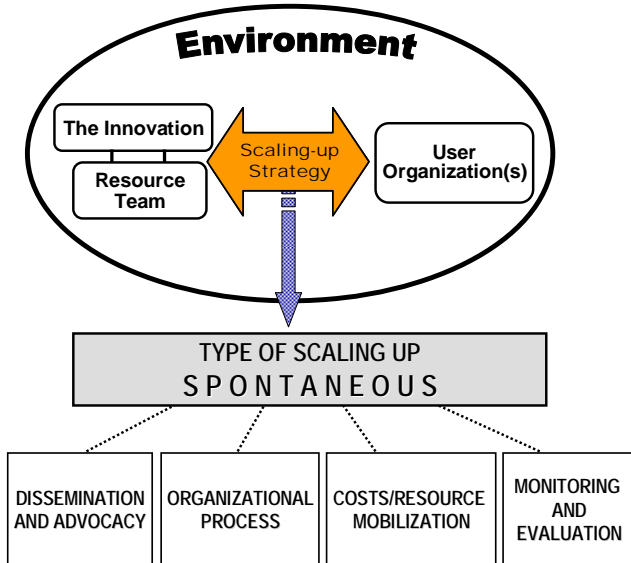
Environment

The Innovation

Resource Team

Scaling-up Strategy

User Organization(s)

TYPE OF SCALING UP
SPONTANEOUS

DISSEMINATION AND ADVOCACY

ORGANIZATIONAL PROCESS

COSTS/RESOURCE MOBILIZATION

MONITORING AND EVALUATION